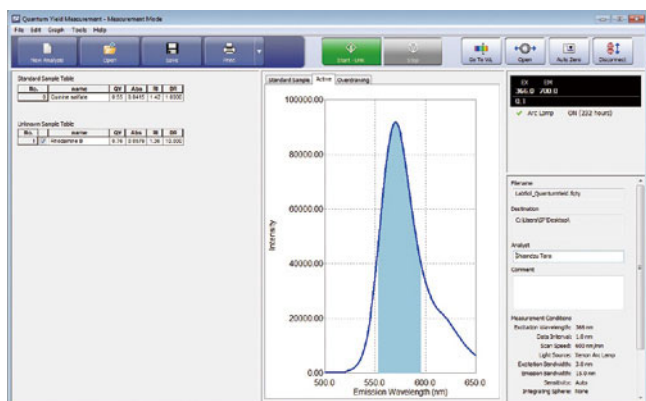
Quantum Yield Measurement - Measurement Mode

File Edit Graph Tools Help

New Analysis Open Save Print Start - Link Stop Go To WL Open Auto Zero Disconnect

Standard Sample Table

| No. | name | QY | Abs | RI | Eff |
|---|---|---|---|---|---|
| 1 | Quinine sulfate | 0.55 | 0.0445 | 1.42 | 1.0000 |

Unknown Sample Table

| No. | name | QY | Abs | RI | Eff |
|---|---|---|---|---|---|
| 1 | Rhodamine B | 0.74 | 0.0578 | 1.36 | 10.000 |

Standard Sample Active Overdrawing

100000.00
80000.00
60000.00
40000.00
20000.00
0.00

Intensity

500.0 550.0 600.0 650.0

Emission Wavelength (nm)

EX EM
366.0 700.0
0.1

Arc Lamp ON (232 hours)

Filename
Lablot_QuantumYield.fqty

Destination
C:\Users\SP\Desktop\

Analyst
Shimadzu Taro

Comment

Measurement Conditions
Excitation Wavelength: 366 nm
Data Interval: 1.0 nm
Scan Speed: 600 nm/min
Light Source: Xenon Arc Lamp
Excitation Bandwidth: 3.0 nm
Emission Bandwidth: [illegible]
Sensitivity: Auto
Integrating Sphere: None